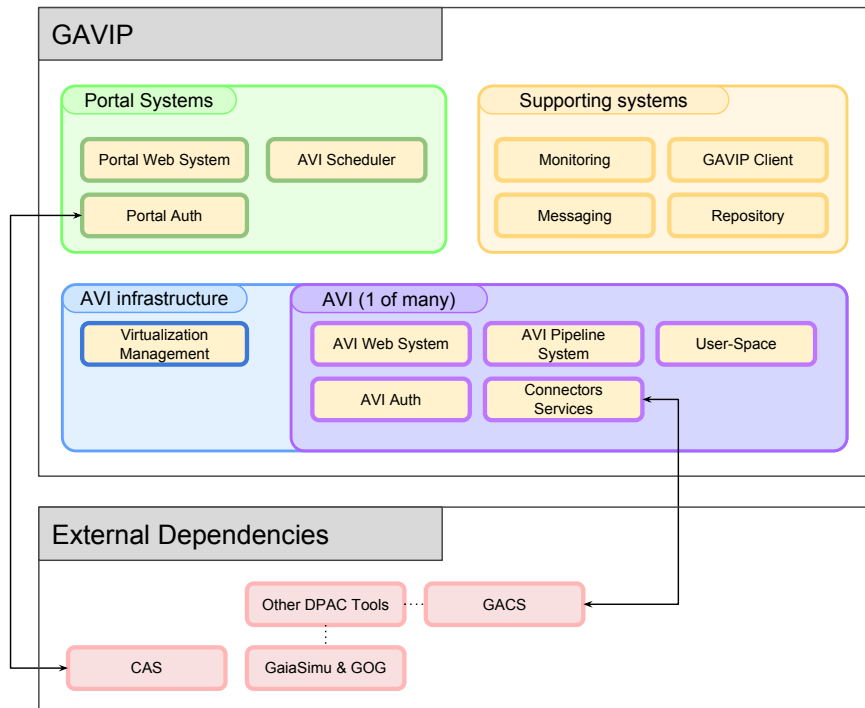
GAVIP

Portal Systems

Portal Web System

AVI Scheduler

Portal Auth

Supporting systems

Monitoring

GAVIP Client

Messaging

Repository

AVI infrastructure

Virtualization Management

AVI (1 of many)

AVI Web System

AVI Pipeline System

User-Space

AVI Auth

Connectors Services

External Dependencies

Other DPAC Tools

GACS

CAS

GaiaSimu & GOG